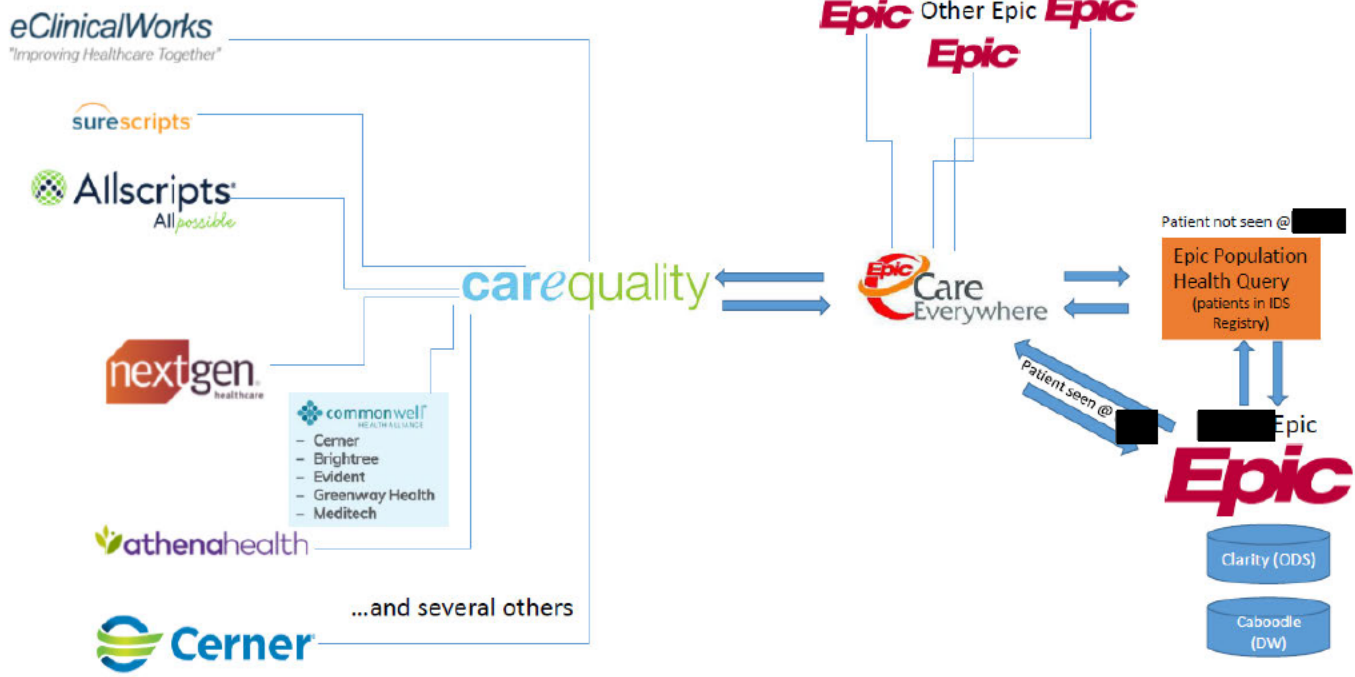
eClinicalWorks
"Improving Healthcare Together"

surescripts

Allscripts
All possible

nextgen
healthcare

commonwell
HEALTH ALLIANCE
– Cerner
– Brightree
– Evident
– Greenway Health
– Meditech

athenahealth

...and several others

Cerner

carequality

Epic Other Epic Epic
Epic

Epic Care Everywhere

Patient not seen @ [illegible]

Epic Population Health Query
(patients in IDS Registry)

Patient seen @ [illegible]

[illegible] Epic
Epic

Clarity (ODS)

Caboodle (DW)